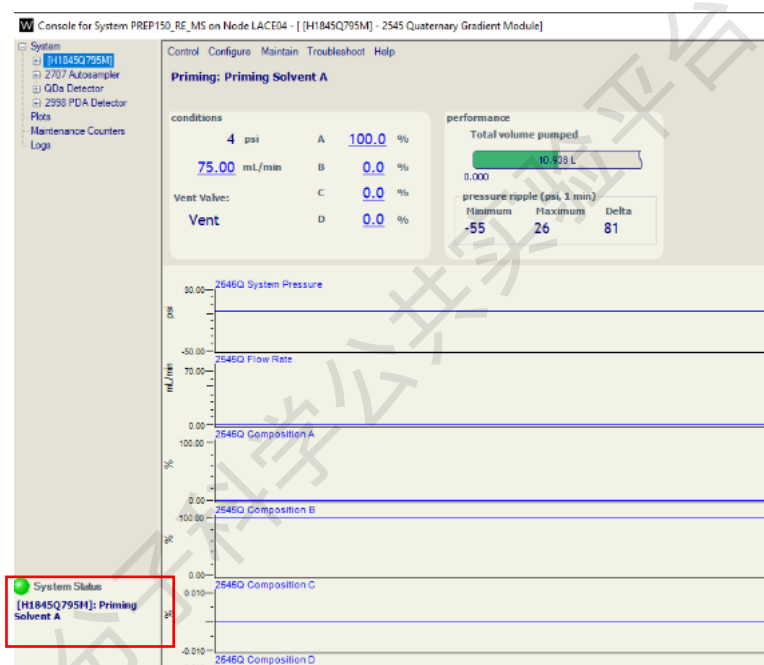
W Console for System PREP150_RE_MS on Node LACE04 - [ [H1845Q795M] - 2545 Quaternary Gradient Module]

System
[H1845Q795M]
2707 Autosampler
QDa Detector
2998 PDA Detector
Plots
Maintenance Counters
Logs

Control Configure Maintain Troubleshoot Help

Priming: Priming Solvent A

conditions

4 psi
75.00 mL/min
Vent Valve:
Vent

A 100.0 %
B 0.0 %
C 0.0 %
D 0.0 %

performance
Total volume pumped
10.908 L
0.000

pressure ripple (psi, 1 min)
| Minimum | Maximum | Delta |
|---|---|---|
| -55 | 26 | 81 |

30.00 2546Q System Pressure
psi
-50.00
2545Q Flow Rate
70.00
mL/min
0.00
2545Q Composition A
100.00
%
0.00
2545Q Composition B
100.00
%
0.00
2545Q Composition C
0.010
%
-0.010
2545Q Composition D

System Status
[H1845Q795M]: Priming Solvent A